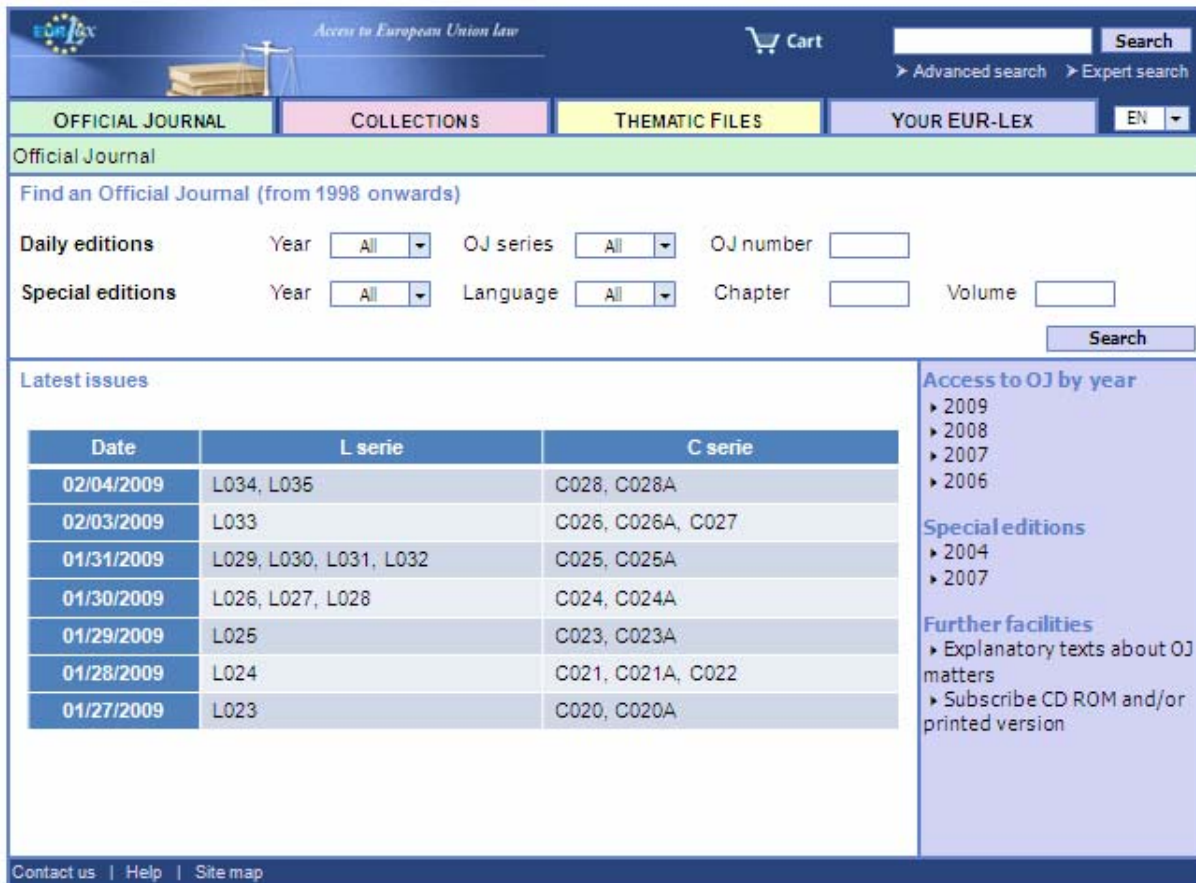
EUR-Lex
Access to European Union law
Cart
Search
➤ Advanced search ➤ Expert search

OFFICIAL JOURNAL | COLLECTIONS | THEMATIC FILES | YOUR EUR-LEX | EN

Official Journal

Find an Official Journal (from 1998 onwards)

Daily editions Year All OJ series All OJ number
Special editions Year All Language All Chapter Volume
Search

Latest issues

| Date | L serie | C serie |
|---|---|---|
| 02/04/2009 | L034, L035 | C028, C028A |
| 02/03/2009 | L033 | C026, C026A, C027 |
| 01/31/2009 | L029, L030, L031, L032 | C025, C025A |
| 01/30/2009 | L026, L027, L028 | C024, C024A |
| 01/29/2009 | L025 | C023, C023A |
| 01/28/2009 | L024 | C021, C021A, C022 |
| 01/27/2009 | L023 | C020, C020A |

Access to OJ by year
▸ 2009
▸ 2008
▸ 2007
▸ 2006

Special editions
▸ 2004
▸ 2007

Further facilities
▸ Explanatory texts about OJ matters
▸ Subscribe CD ROM and/or printed version

Contact us | Help | Site map